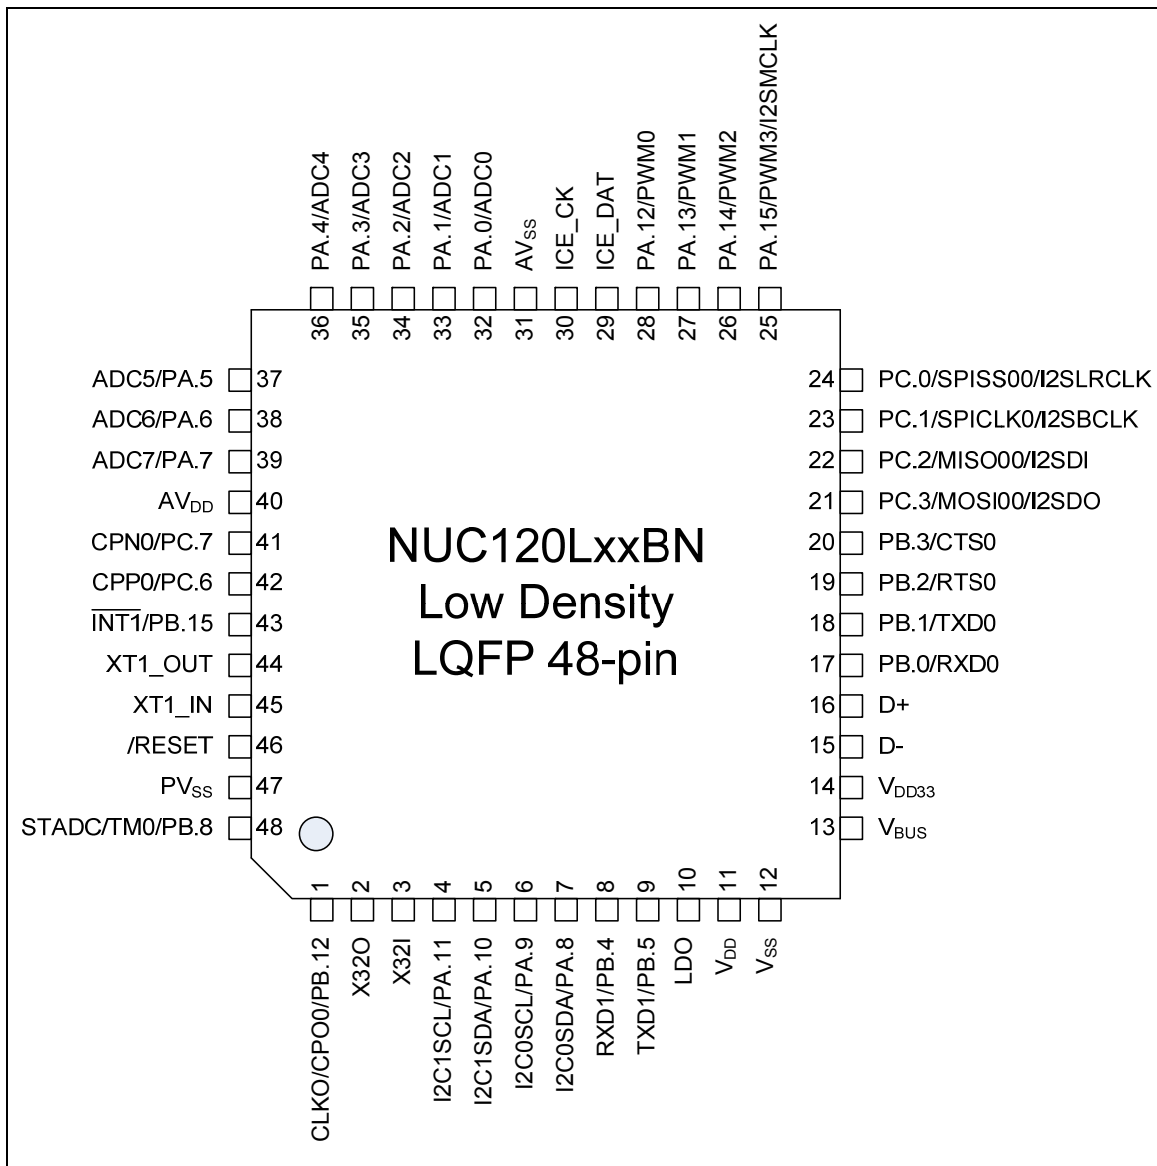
PA.4/ADC4
PA.3/ADC3
PA.2/ADC2
PA.1/ADC1
PA.0/ADC0
$AV_{SS}$
ICE_CK
ICE_DAT
PA.12/PWM0
PA.13/PWM1
PA.14/PWM2
PA.15/PWM3/I2SMCLK

36 35 34 33 32 31 30 29 28 27 26 25

ADC5/PA.5 37
ADC6/PA.6 38
ADC7/PA.7 39
$AV_{DD}$ 40
CPN0/PC.7 41
CPP0/PC.6 42
$\overline{INT1}$/PB.15 43
XT1_OUT 44
XT1_IN 45
/RESET 46
$PV_{SS}$ 47
STADC/TM0/PB.8 48

NUC120LxxBN
Low Density
LQFP 48-pin

24 PC.0/SPISS00/I2SLRCLK
23 PC.1/SPICLK0/I2SBCLK
22 PC.2/MISO00/I2SDI
21 PC.3/MOSI00/I2SDO
20 PB.3/CTS0
19 PB.2/RTS0
18 PB.1/TXD0
17 PB.0/RXD0
16 D+
15 D-
14 $V_{DD33}$
13 $V_{BUS}$

1 2 3 4 5 6 7 8 9 10 11 12

CLKO/CPO0/PB.12
X32O
X32I
I2C1SCL/PA.11
I2C1SDA/PA.10
I2C0SCL/PA.9
I2C0SDA/PA.8
RXD1/PB.4
TXD1/PB.5
LDO
$V_{DD}$
$V_{SS}$